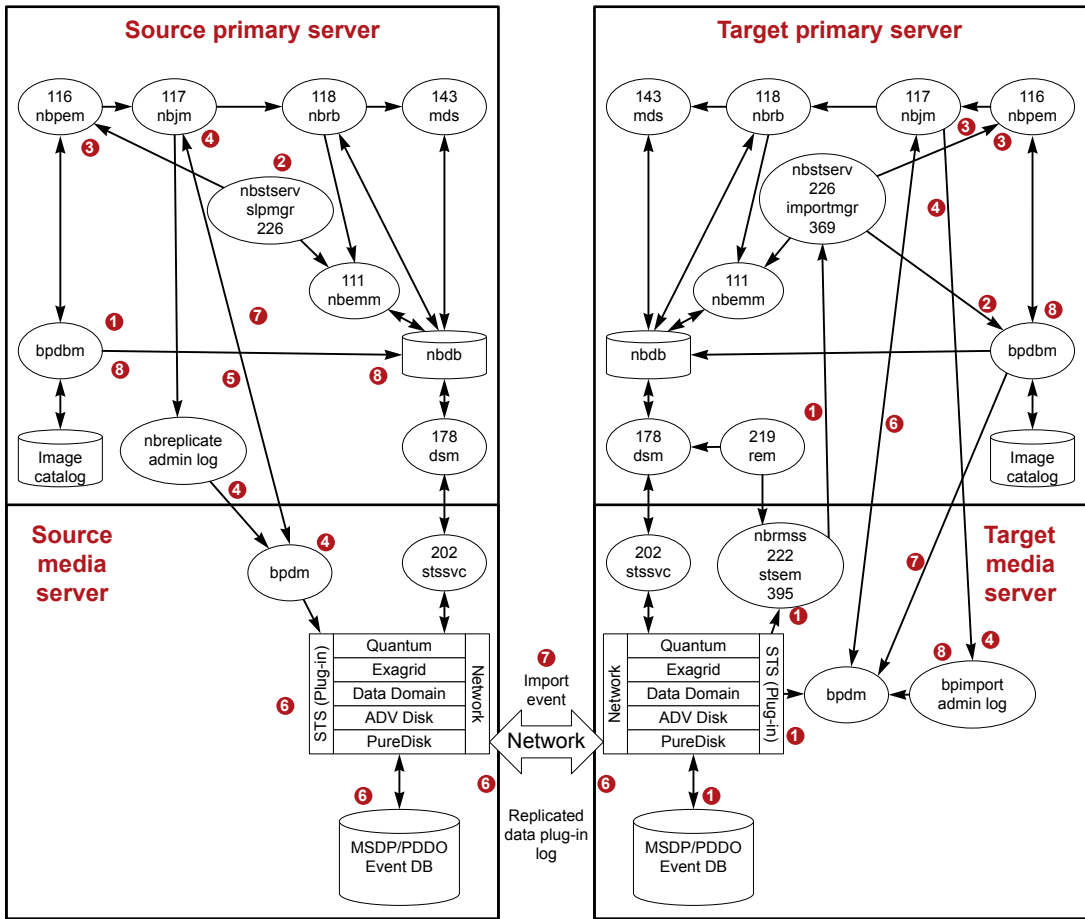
Source primary server

116 nbpem
117 nbjm
118 nbrb
143 mds
3
4
2
nbstserv slplmgr 226
111 nbemm
1
7
bpdbm
8
5
8
nbdb
Image catalog
nbreplicate admin log
178 dsm
4

Source media server
bpdm
4
202 stssvc
STS (Plug-in)
Quantum
Exagrid
Data Domain
ADV Disk
PureDisk
Network
6
6
MSDP/PDDO Event DB

7
Import event
Network
6
6
Replicated data plug-in log

Target primary server

143 mds
118 nbrb
117 nbjm
116 nbpem
3
3
nbstserv 226 importmgr 369
4
111 nbemm
2
8
nbdb
bpdbm
1
6
178 dsm
219 rem
Image catalog

Target media server
202 stssvc
nbrmss 222 stsem 395
1
7
Network
Quantum
Exagrid
Data Domain
ADV Disk
PureDisk
STS (Plug-in)
8
4
bpdm
bpimport admin log
1
1
MSDP/PDDO Event DB